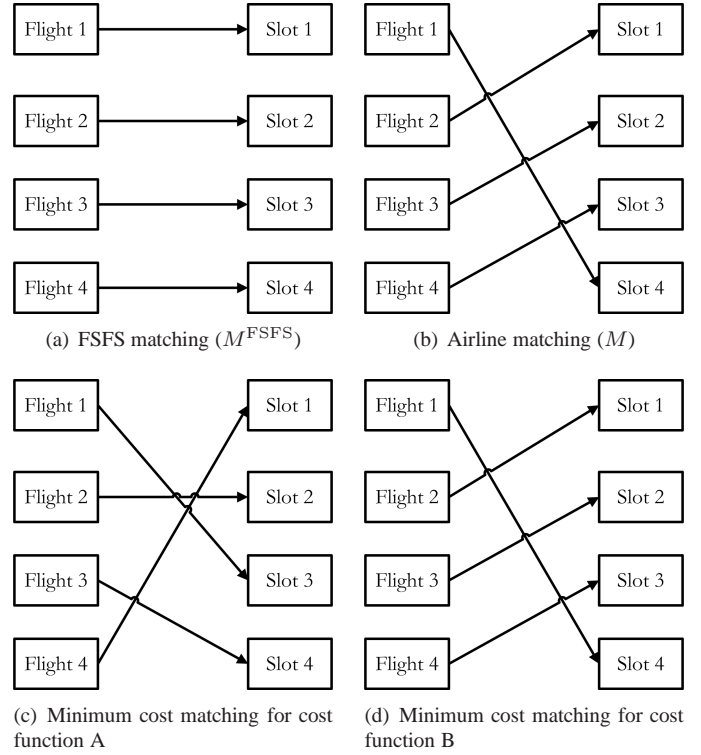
Flight 1
Slot 1
Flight 2
Slot 2
Flight 3
Slot 3
Flight 4
Slot 4

(a) FSFS matching ($M^{\text{FSFS}}$)

Flight 1
Slot 1
Flight 2
Slot 2
Flight 3
Slot 3
Flight 4
Slot 4

(b) Airline matching ($M$)

Flight 1
Slot 1
Flight 2
Slot 2
Flight 3
Slot 3
Flight 4
Slot 4

(c) Minimum cost matching for cost function A

Flight 1
Slot 1
Flight 2
Slot 2
Flight 3
Slot 3
Flight 4
Slot 4

(d) Minimum cost matching for cost function B